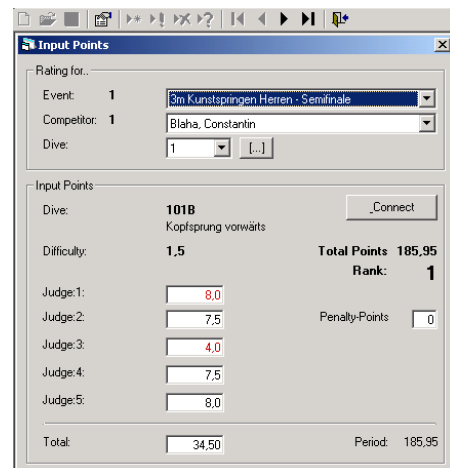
Input Points

Rating for..

Event: 1 3m Kunstspringen Herren - Semifinale

Competitor: 1 Blaha, Constantin

Dive: 1 [...]

Input Points

Dive: 101B Kopfsprung vorwärts

Connect

Difficulty: 1,5

Total Points 185,95

Rank: 1

Judge:1: 8,0

Judge:2: 7,5

Penalty-Points 0

Judge:3: 4,0

Judge:4: 7,5

Judge:5: 8,0

Total: 34,50

Period: 185,95